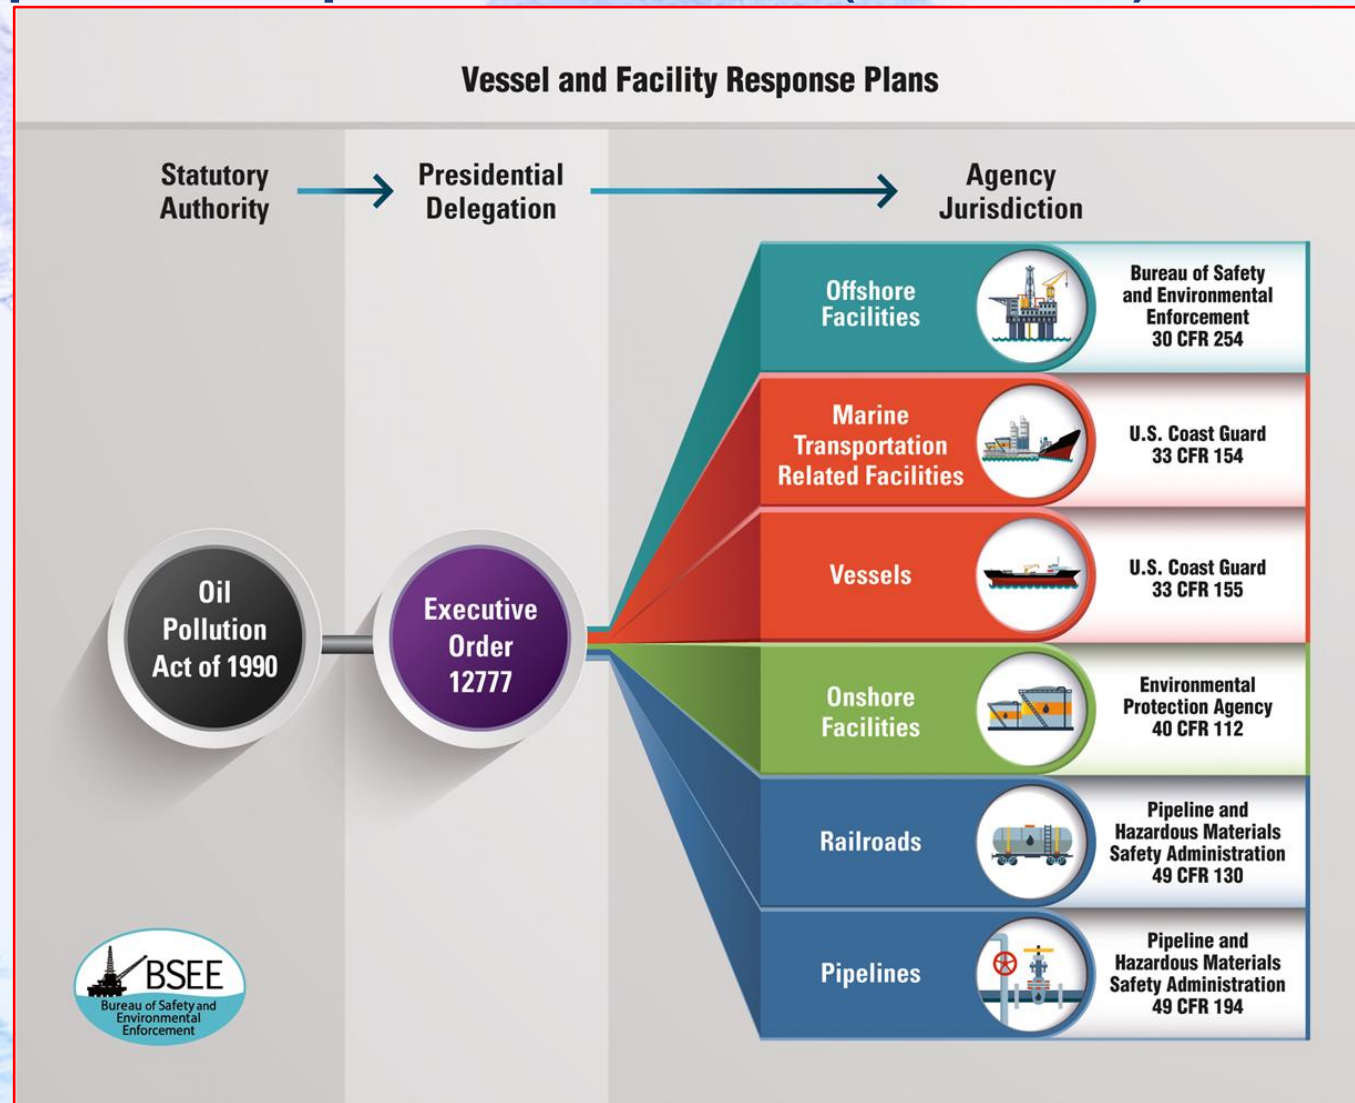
Vessel and Facility Response Plans

Statutory Authority

Presidential Delegation

Agency Jurisdiction

Oil Pollution Act of 1990

Executive Order 12777

Offshore Facilities

Bureau of Safety and Environmental Enforcement 30 CFR 254

Marine Transportation Related Facilities

U.S. Coast Guard 33 CFR 154

Vessels

U.S. Coast Guard 33 CFR 155

Onshore Facilities

Environmental Protection Agency 40 CFR 112

Railroads

Pipeline and Hazardous Materials Safety Administration 49 CFR 130

Pipelines

Pipeline and Hazardous Materials Safety Administration 49 CFR 194

BSEE
Bureau of Safety and Environmental Enforcement